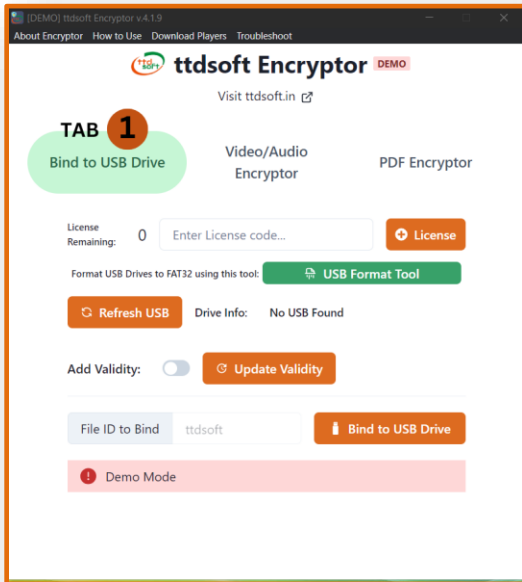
[DEMO] ttdsoft Encryptor v.4.1.9

About Encryptor How to Use Download Players Troubleshoot

ttdsoft Encryptor DEMO

Visit ttdsoft.in

TAB 1

Bind to USB Drive

Video/Audio Encryptor

PDF Encryptor

License Remaining: 0

Enter License code...

License

Format USB Drives to FAT32 using this tool:

USB Format Tool

Refresh USB

Drive Info: No USB Found

Add Validity:

Update Validity

File ID to Bind

ttdsoft

Bind to USB Drive

Demo Mode